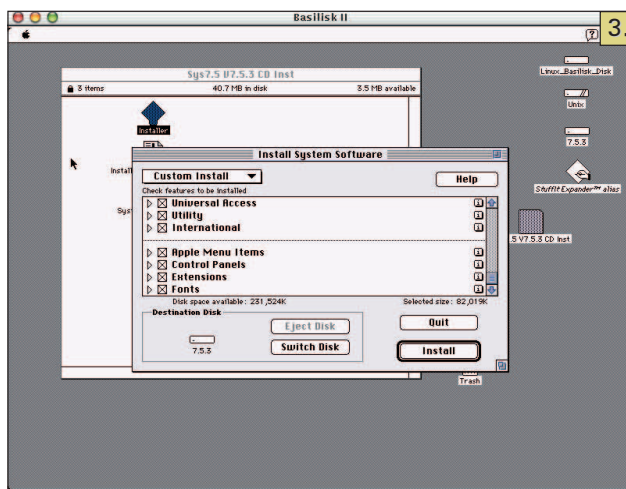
Basilisk II

3.

Sys7.5 V7.5.3 CD Inst

3 items 40.7 MB in disk 3.5 MB available

Installer

Instal

Sys

Install System Software

Custom Install

Help

Check features to be installed

Universal Access

Utility

International

Apple Menu Items

Control Panels

Extensions

Fonts

Disk space available : 231,524K

Selected size : 82,019K

Destination Disk

Eject Disk

7.5.3

Switch Disk

Quit

Install

Trash

Linux_Basilisk_Disk

Unix

7.5.3

StuffIt Expander™ alias

.5 V7.5.3 CD Inst